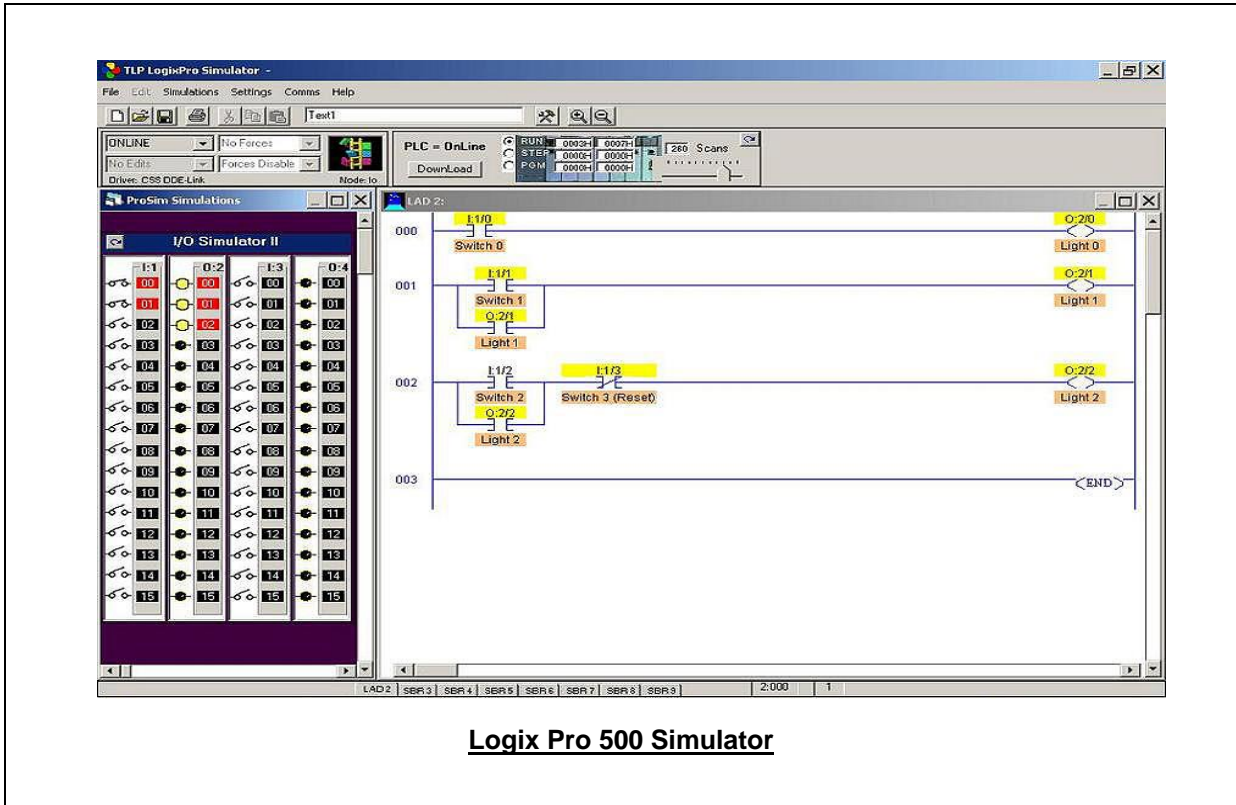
TLP LogixPro Simulator -

File Edit Simulations Settings Comms Help

Text1

ONLINE No Forces
No Edits Forces Disable
Driver: CSS DDE-Link Node: lo

PLC = OnLine
DownLoad

RUN 0003H 0007H
STEP 0000H 0000H
PGM 0000H 0000H

260 Scans

ProSim Simulations

I/O Simulator II

| I:1 | O:2 | I:3 | O:4 |
|---|---|---|---|
| 00 | 00 | 00 | 00 |
| 01 | 01 | 01 | 01 |
| 02 | 02 | 02 | 02 |
| 03 | 03 | 03 | 03 |
| 04 | 04 | 04 | 04 |
| 05 | 05 | 05 | 05 |
| 06 | 06 | 06 | 06 |
| 07 | 07 | 07 | 07 |
| 08 | 08 | 08 | 08 |
| 09 | 09 | 09 | 09 |
| 10 | 10 | 10 | 10 |
| 11 | 11 | 11 | 11 |
| 12 | 12 | 12 | 12 |
| 13 | 13 | 13 | 13 |
| 14 | 14 | 14 | 14 |
| 15 | 15 | 15 | 15 |

LAD 2:

000 I:1/0 Switch 0 O:2/0 Light 0

001 I:1/1 Switch 1 O:2/1 Light 1 O:2/1 Light 1

002 I:1/2 Switch 2 I:1/3 Switch 3 (Reset) O:2/2 Light 2 O:2/2 Light 2

003 END

LAD2 SBR3 SBR4 SBR5 SBR6 SBR7 SBR8 SBR9 2:000 1

Logix Pro 500 Simulator